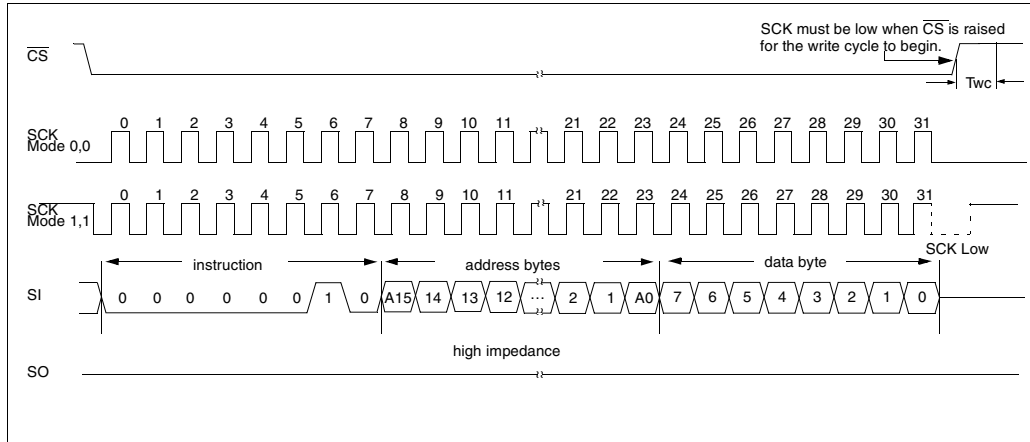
SCK must be low when $\overline{CS}$ is raised for the write cycle to begin.

$\overline{CS}$

Twc

SCK Mode 0,0

0 1 2 3 4 5 6 7 8 9 10 11 21 22 23 24 25 26 27 28 29 30 31

SCK Mode 1,1

0 1 2 3 4 5 6 7 8 9 10 11 21 22 23 24 25 26 27 28 29 30 31

SCK Low

instruction

address bytes

data byte

SI

0 0 0 0 0 0 1 0 A15 14 13 12 ... 2 1 A0 7 6 5 4 3 2 1 0

high impedance

SO